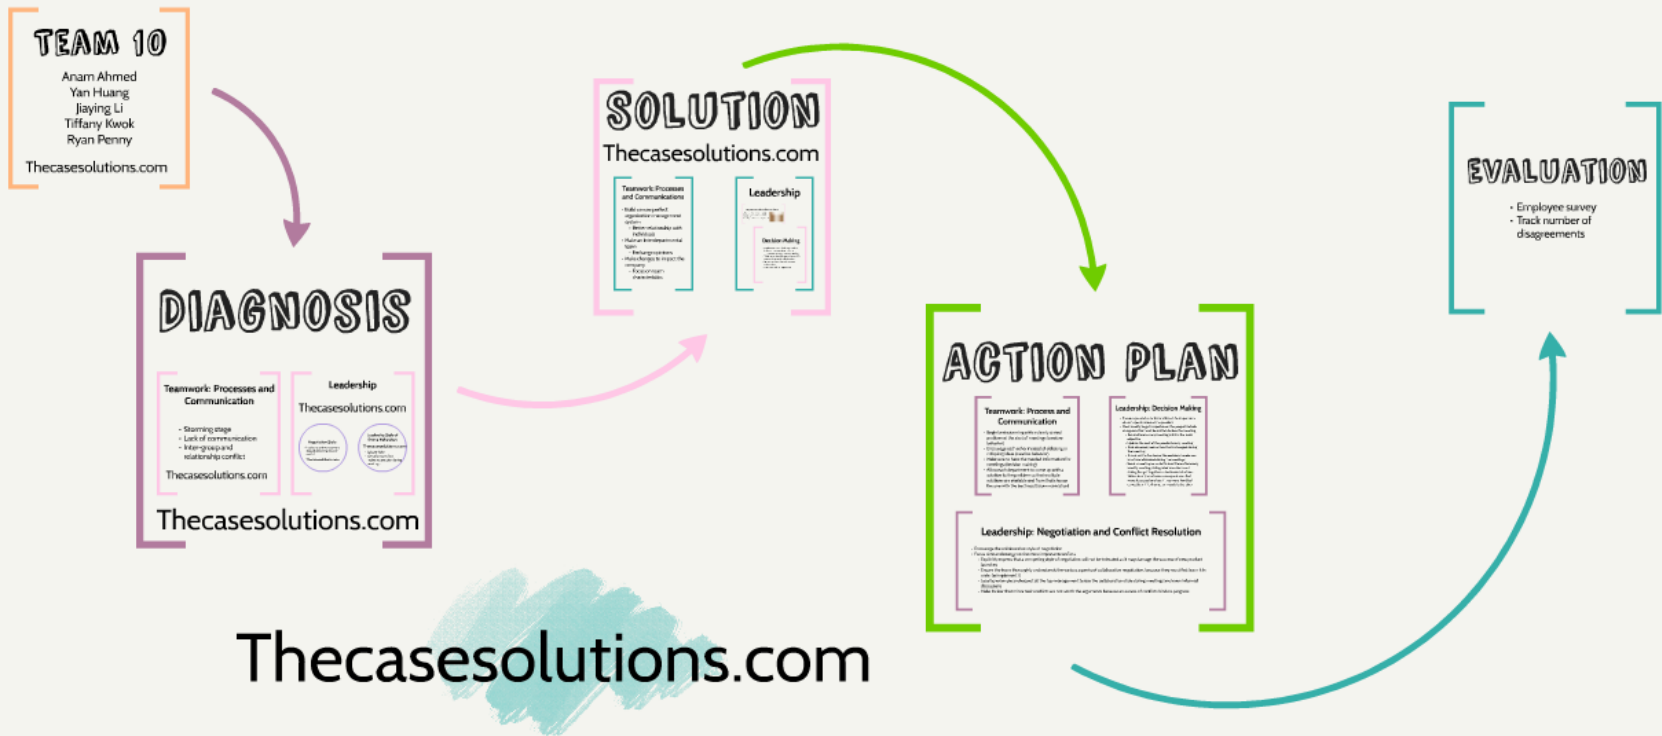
TEAM 10

Anam Ahmed
Yan Huang
Jiaying Li
Tiffany Kwok
Ryan Penny

Thecasesolutions.com

DIAGNOSIS

Teamwork: Processes and Communication

- Storming stage
- Lack of communication
- Intergroup and relationship conflict

Thecasesolutions.com

Leadership

Thecasesolutions.com

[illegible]

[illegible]

Thecasesolutions.com

SOLUTION

Thecasesolutions.com

Teamwork: Processes and Communications

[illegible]

Leadership

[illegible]

Decision Making

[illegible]

ACTION PLAN

Teamwork: Process and Communication

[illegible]

Leadership: Decision Making

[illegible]

Leadership: Negotiation and Conflict Resolution

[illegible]

EVALUATION

- Employee survey
- Track number of disagreements

Thecasesolutions.com